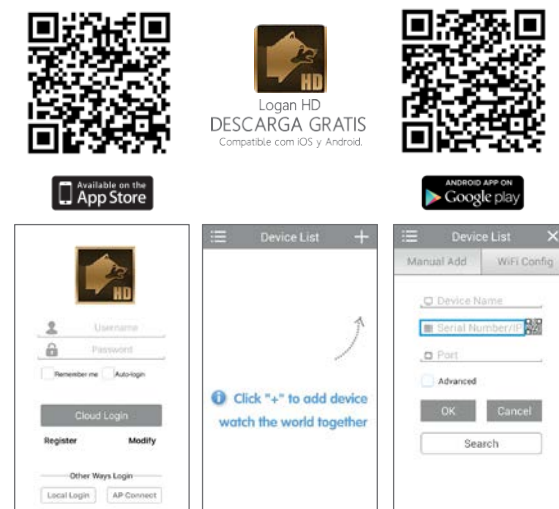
HD

Logan HD
DESCARGA GRATIS
Compatible com iOS y Android.

Available on the
App Store

ANDROID APP ON
Google play

HD

Username
Password
Remember me
Auto-login

Cloud Login

Register
Modify

Other Ways Login
Local Login
AP Connect

Device List
+

Click "+" to add device
watch the world together

Device List
Manual Add
WiFi Config

Device Name
Serial Number/IP
Port
Advanced

OK
Cancel
Search